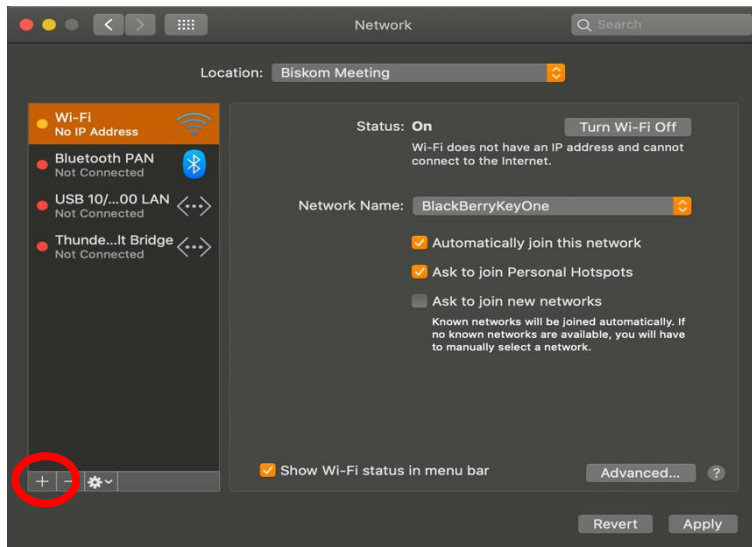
Network

Search

Location: Biskom Meeting

Wi-Fi
No IP Address

Bluetooth PAN
Not Connected

USB 10/...00 LAN
Not Connected

Thunde...lt Bridge
Not Connected

+ − 

Status: On

Turn Wi-Fi Off

Wi-Fi does not have an IP address and cannot connect to the Internet.

Network Name: BlackBerryKeyOne

Automatically join this network

Ask to join Personal Hotspots

Ask to join new networks

Known networks will be joined automatically. If no known networks are available, you will have to manually select a network.

Show Wi-Fi status in menu bar

Advanced...

?

Revert

Apply